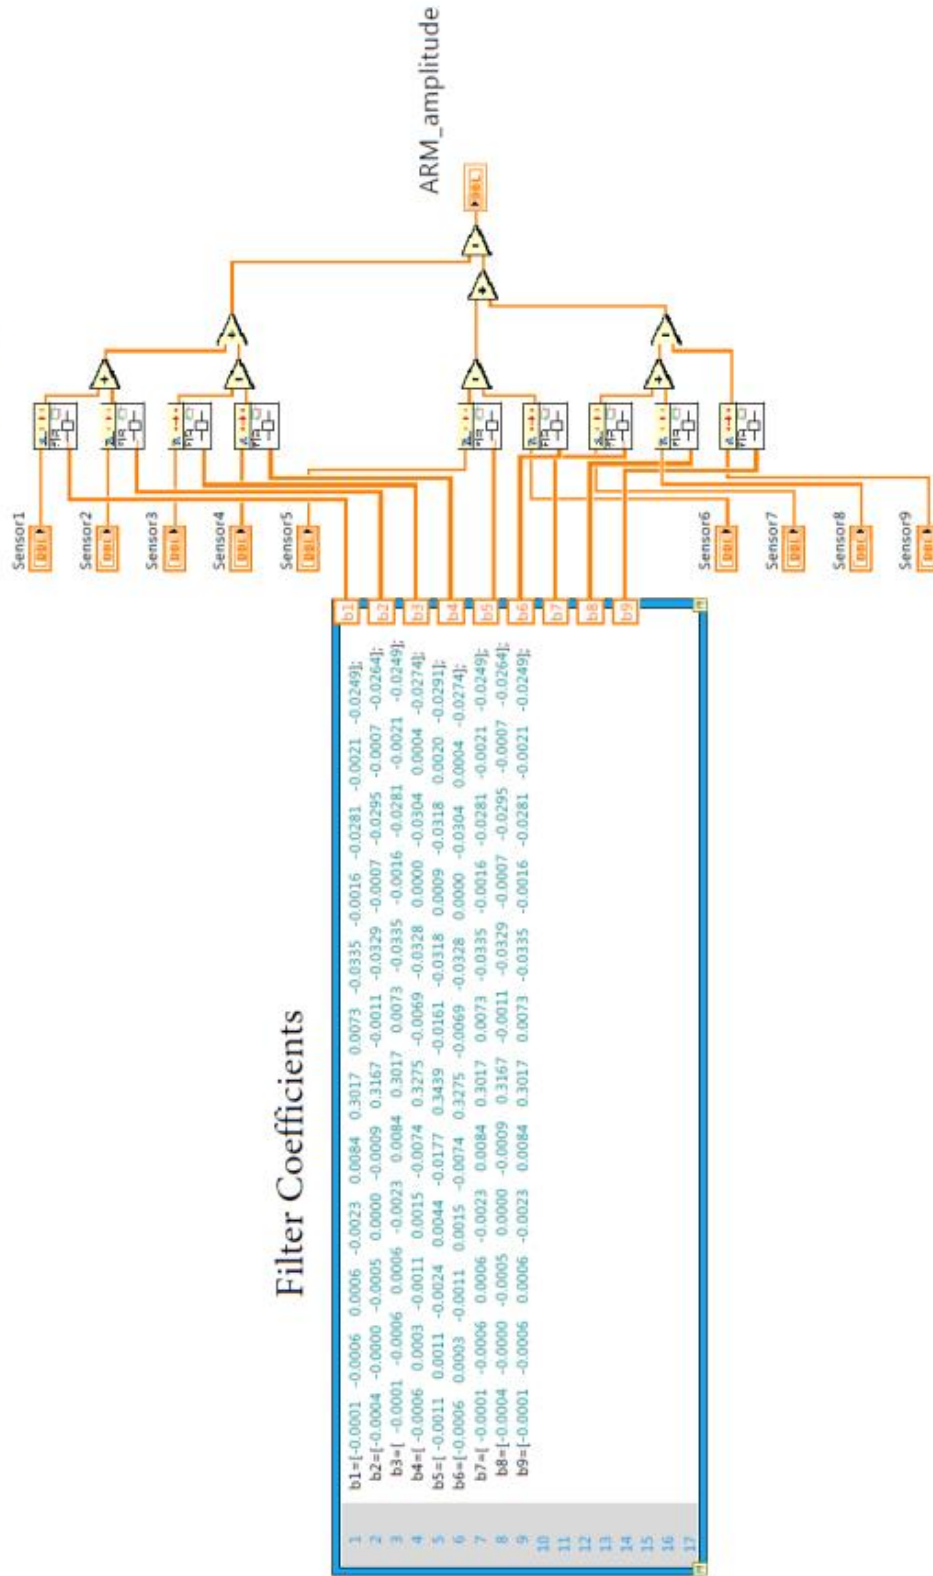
ARM_amplitude

Sensor1
DBL
Sensor2
DBL
Sensor3
DBL
Sensor4
DBL
Sensor5
DBL
Sensor6
DBL
Sensor7
DBL
Sensor8
DBL
Sensor9
DBL

b1 b2 b3 b4 b5 b6 b7 b8 b9

Filter Coefficients

1 b1=[-0.0001 -0.0006 0.0006 -0.0023 0.0084 0.3017 0.0073 -0.0335 -0.0016 -0.0281 -0.0021 -0.0249];
2 b2=[-0.0004 -0.0000 -0.0005 0.0000 -0.0009 0.3167 -0.0011 -0.0329 -0.0007 -0.0295 -0.0007 -0.0264];
3 b3=[ -0.0001 -0.0006 0.0006 -0.0023 0.0084 0.3017 0.0073 -0.0335 -0.0016 -0.0281 -0.0021 -0.0249];
4 b4=[-0.0006 0.0003 -0.0011 0.0015 -0.0074 0.3275 -0.0069 -0.0328 0.0000 -0.0304 0.0004 -0.0274];
5 b5=[ -0.0011 0.0011 -0.0024 0.0044 -0.0177 0.3439 -0.0161 -0.0318 0.0009 -0.0318 0.0020 -0.0291];
6 b6=[-0.0006 0.0003 -0.0011 0.0015 -0.0074 0.3275 -0.0069 -0.0328 0.0000 -0.0304 0.0004 -0.0274];
7 b7=[ -0.0001 -0.0006 0.0006 -0.0023 0.0084 0.3017 0.0073 -0.0335 -0.0016 -0.0281 -0.0021 -0.0249];
8 b8=[-0.0004 -0.0000 -0.0005 0.0000 -0.0009 0.3167 -0.0011 -0.0329 -0.0007 -0.0295 -0.0007 -0.0264];
9 b9=[-0.0001 -0.0006 0.0006 -0.0023 0.0084 0.3017 0.0073 -0.0335 -0.0016 -0.0281 -0.0021 -0.0249];
10
11
12
13
14
15
16
17